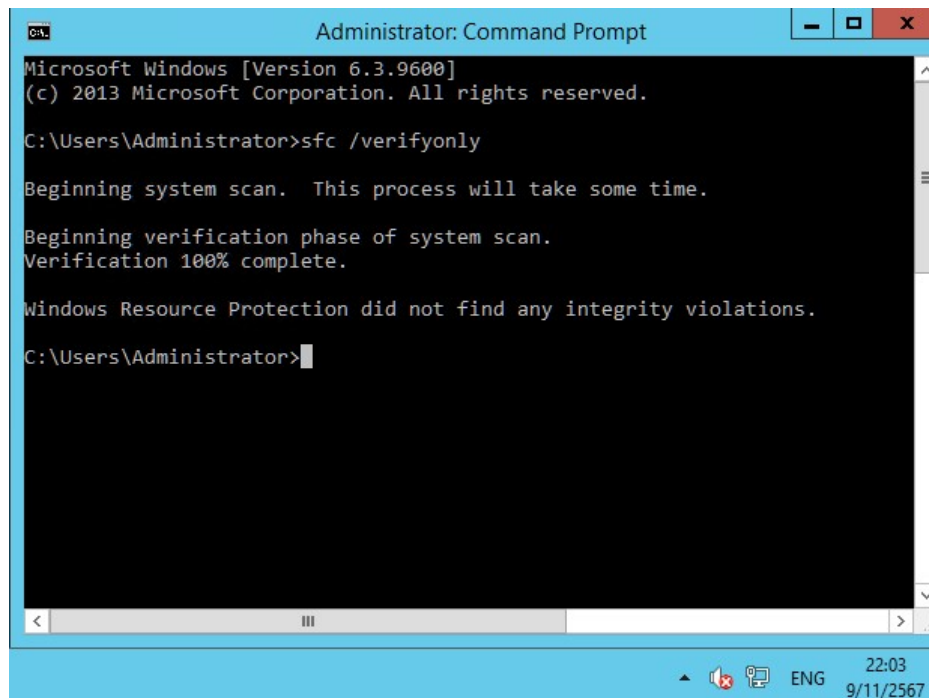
Administrator: Command Prompt

Microsoft Windows [Version 6.3.9600]
(c) 2013 Microsoft Corporation. All rights reserved.

C:\Users\Administrator>sfc /verifyonly

Beginning system scan. This process will take some time.

Beginning verification phase of system scan.
Verification 100% complete.

Windows Resource Protection did not find any integrity violations.

C:\Users\Administrator>

ENG
22:03
9/11/2567